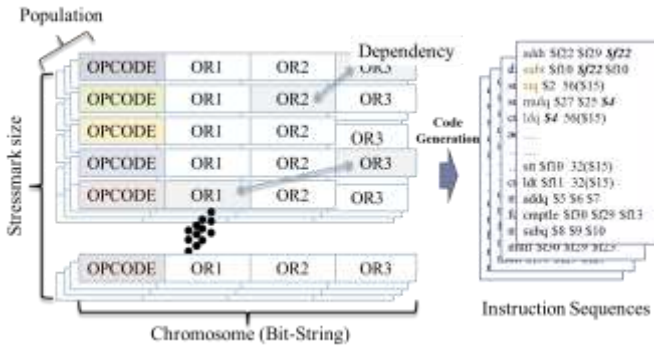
Population

Stressmark size

| OPCODE | OR1 | OR2 | OR3 |
|---|---|---|---|
| OPCODE | OR1 | OR2 | OR3 |
| OPCODE | OR1 | OR2 | OR3 |
| OPCODE | OR1 | OR2 | OR3 |
| OPCODE | OR1 | OR2 | OR3 |
| OPCODE | OR1 | OR2 | OR3 |
| OPCODE | OR1 | OR2 | OR3 |

Dependency

Code Generation

addt $f22 $f29 $f22
cmlt $f10 $f22 $f10
stq $2 56($15)
mulq $27 $25 $4
ldq $4 56($15)
......
stt $f10 32($15)
ldt $f11 32($15)
addq $5 $6 $7
cmptle $f30 $f29 $f13
subq $8 $9 $10
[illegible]

Instruction Sequences

Chromosome (Bit-String)